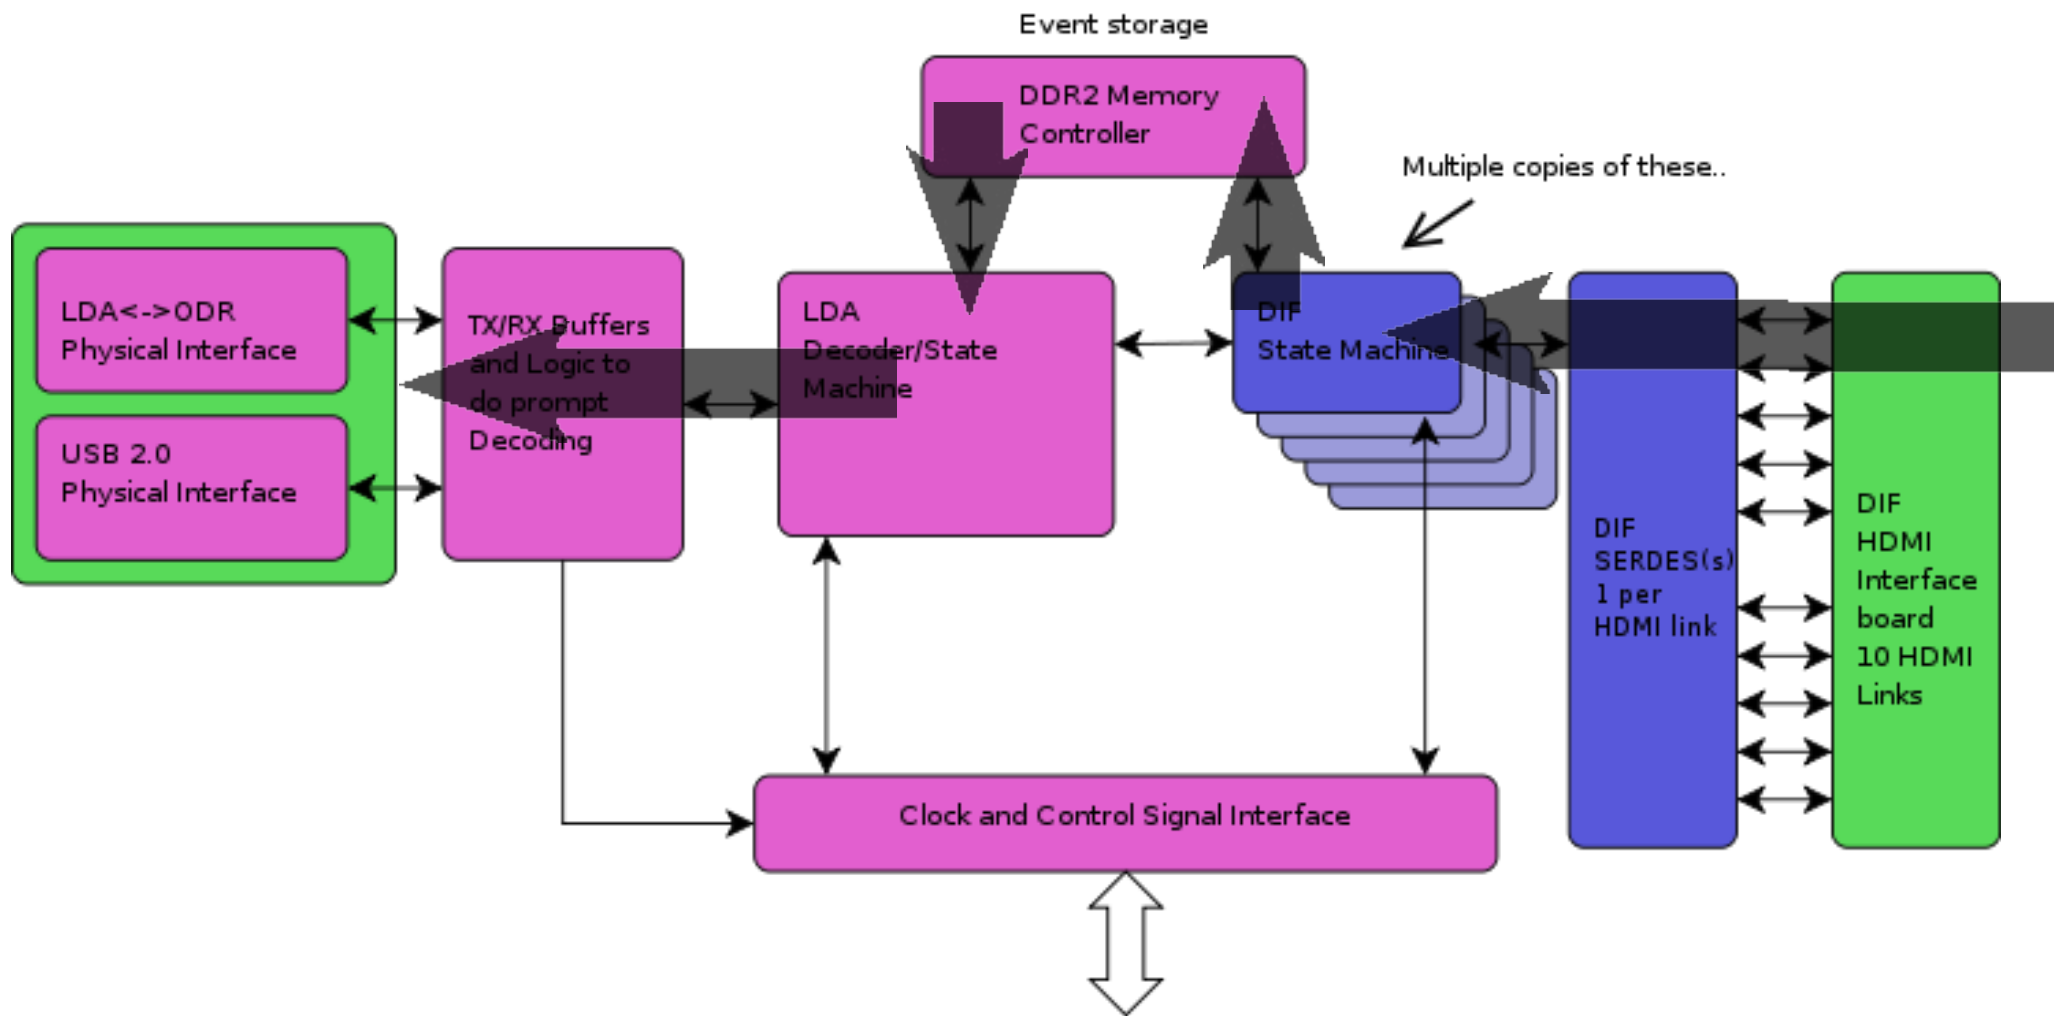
Event storage

DDR2 Memory Controller

Multiple copies of these..

LDA<->ODR Physical Interface

USB 2.0 Physical Interface

TX/RX Buffers and Logic to do prompt Decoding

LDA Decoder/State Machine

DIF State Machine

DIF SERDES(s) 1 per HDMI link

DIF HDMI Interface board 10 HDMI Links

Clock and Control Signal Interface